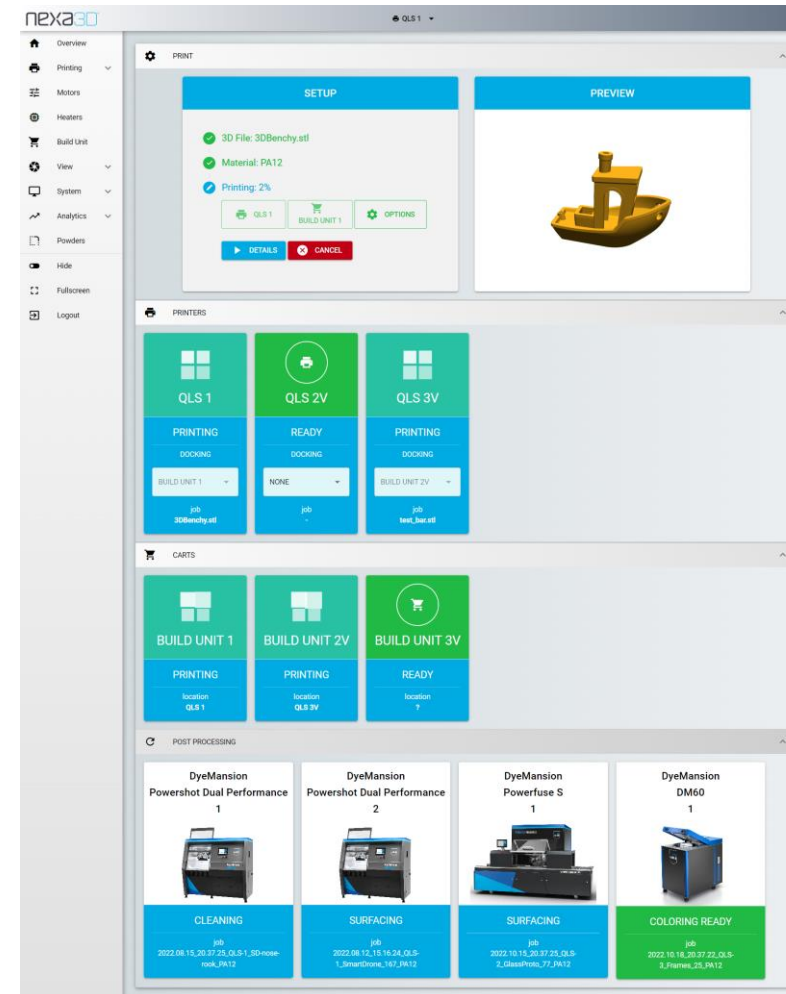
nexa3D

QLS 1

Overview
Printing
Motors
Heaters
Build Unit
View
System
Analytics
Powders
Hide
Fullscreen
Logout

PRINT

SETUP

3D File: 3DBenchy.stl
Material: PA12
Printing: 2%

QLS 1
BUILD UNIT 1
OPTIONS

DETAILS
CANCEL

PREVIEW

PRINTERS

QLS 1
PRINTING
DOCKING
BUILD UNIT 1
job
3DBenchy.stl

QLS 2V
READY
DOCKING
NONE
job
-

QLS 3V
PRINTING
DOCKING
BUILD UNIT 2V
job
test_bar.stl

CARTS

BUILD UNIT 1
PRINTING
location
QLS 1

BUILD UNIT 2V
PRINTING
location
QLS 3V

BUILD UNIT 3V
READY
location
?

POST PROCESSING

DyeMansion
Powershot Dual Performance
1
CLEANING
job
2022.08.15_20.37.25_QLS-1_SD-nose-rock_PA12

DyeMansion
Powershot Dual Performance
2
SURFACING
job
2022.08.12_15.16.24_QLS-1_SmartDrone_167_PA12

DyeMansion
Powerfuse S
1
SURFACING
job
2022.10.15_20.37.25_QLS-2_GlassProto_77_PA12

DyeMansion
DM60
1
COLORING READY
job
2022.10.18_20.37.22_QLS-3_Frames_25_PA12